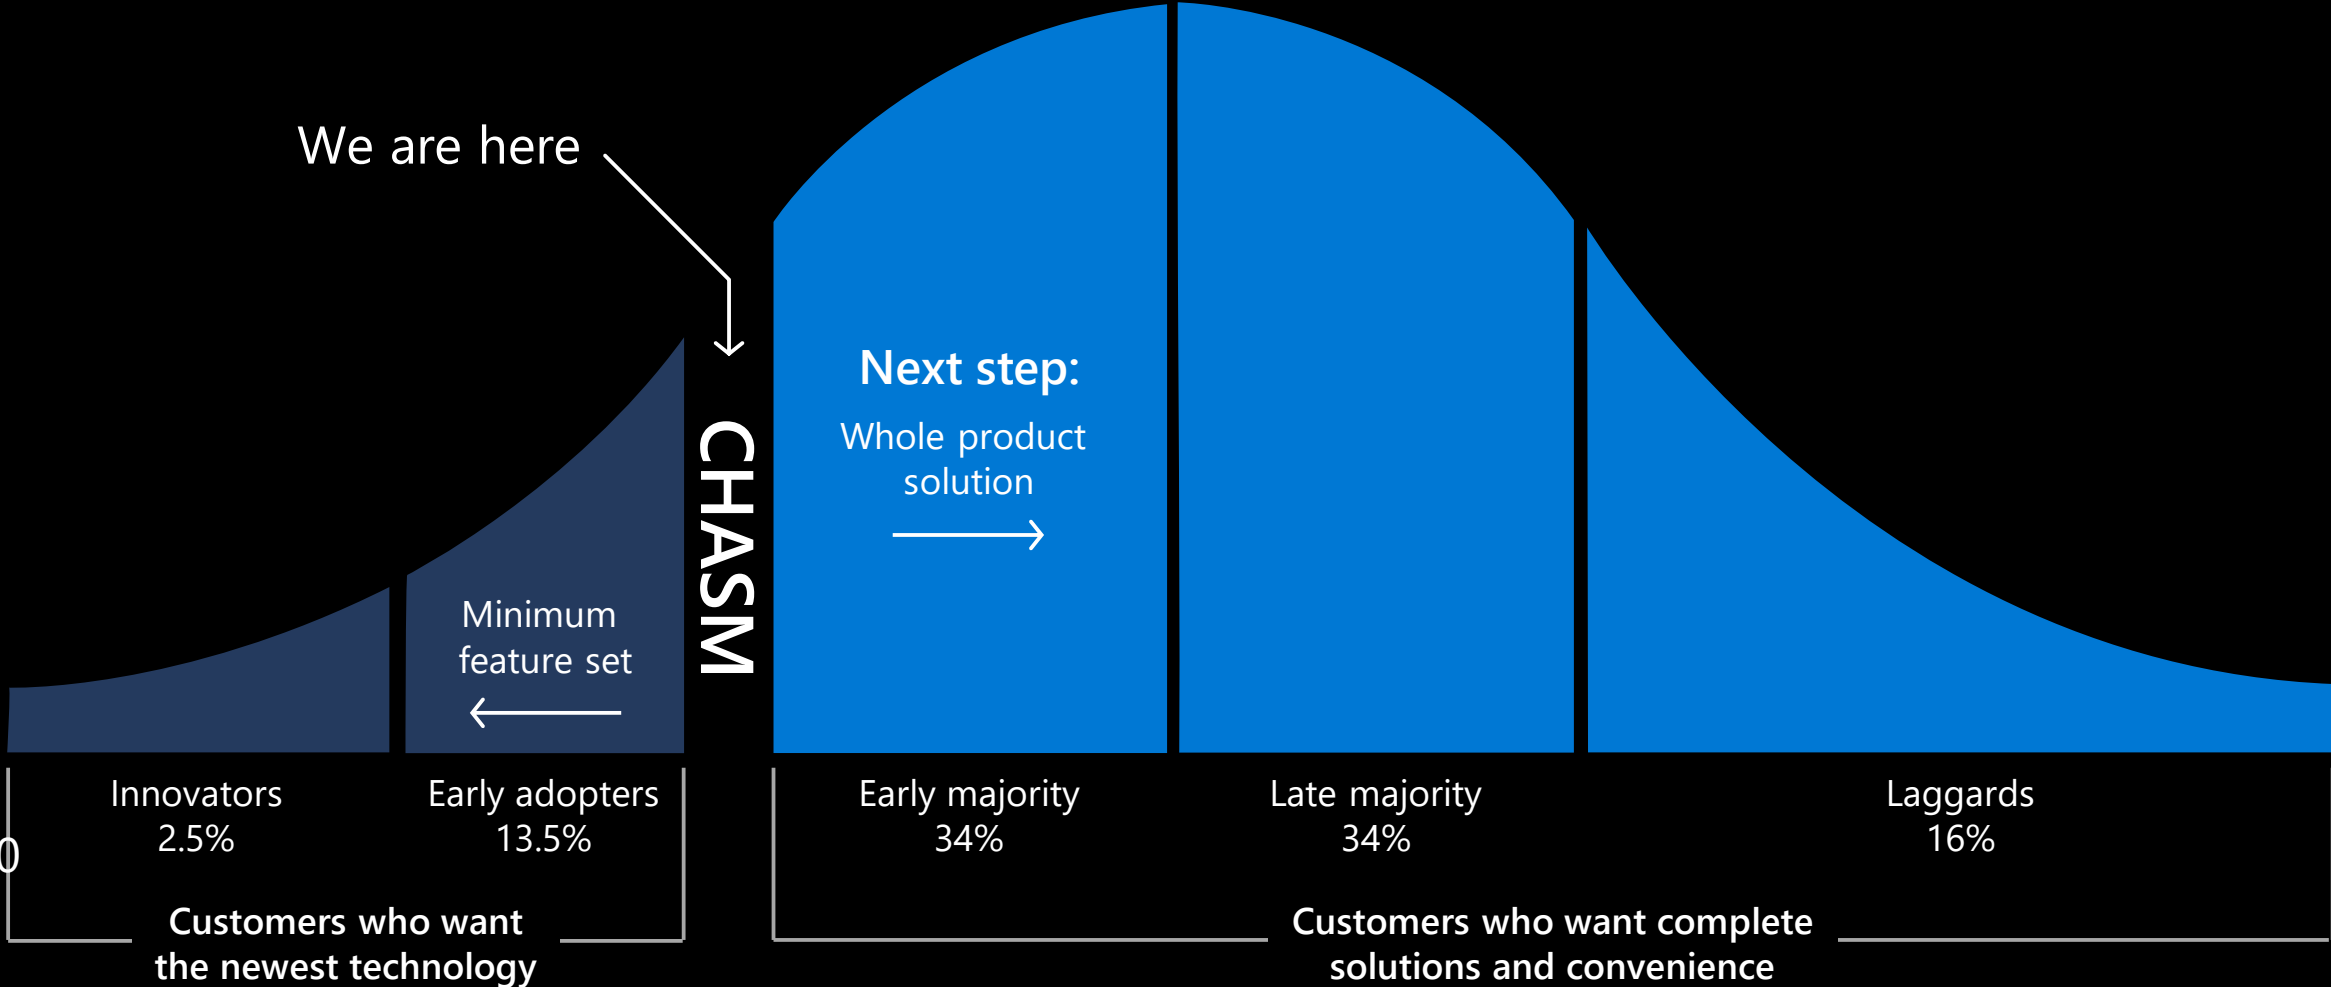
We are here

CHASM

Next step:

Whole product solution

Minimum feature set

Innovators
2.5%

Early adopters
13.5%

Early majority
34%

Late majority
34%

Laggards
16%

0

Customers who want the newest technology

Customers who want complete solutions and convenience